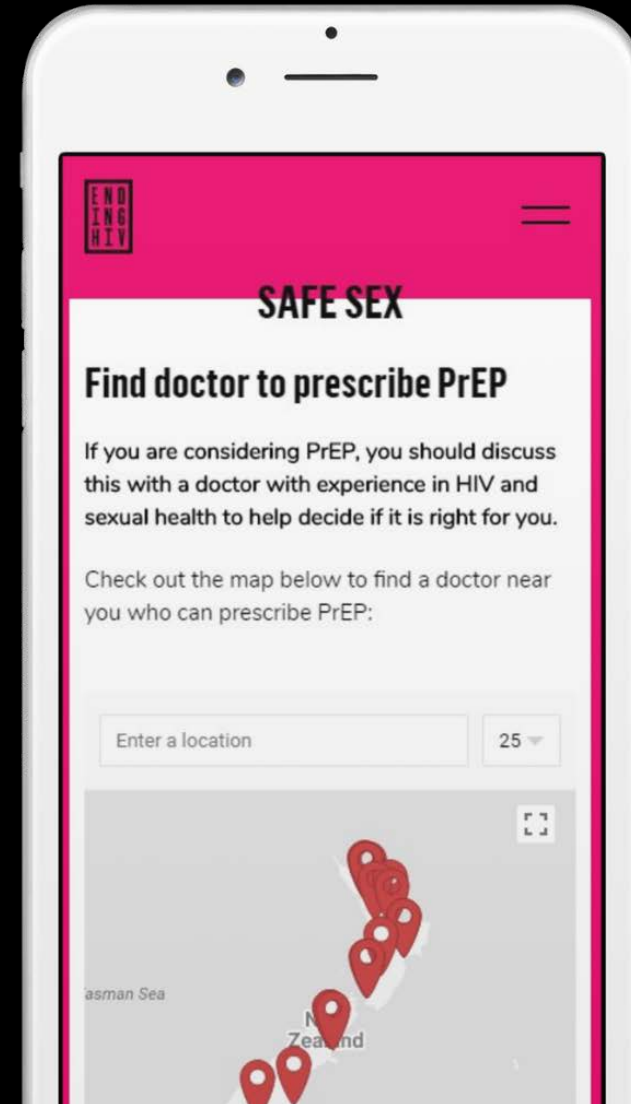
END
ING
HIV

SAFE SEX

Find doctor to prescribe PrEP

If you are considering PrEP, you should discuss this with a doctor with experience in HIV and sexual health to help decide if it is right for you.

Check out the map below to find a doctor near you who can prescribe PrEP:

Enter a location

25

asman Sea

N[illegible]
Zea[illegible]nd